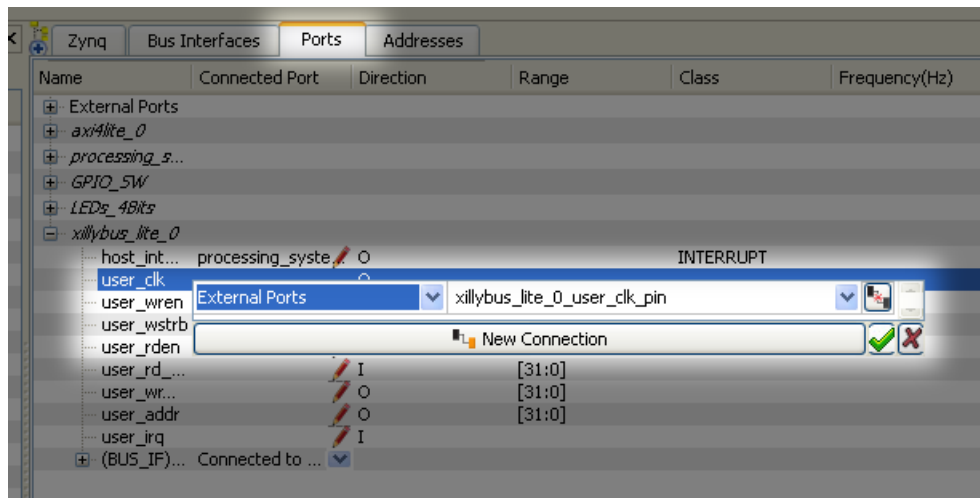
Zynq | Bus Interfaces | Ports | Addresses

| Name | Connected Port | Direction | Range | Class | Frequency(Hz) |
|---|---|---|---|---|---|
| External Ports | | | | | |
| axi4lite_0 | | | | | |
| processing_s... | | | | | |
| GPIO_SW | | | | | |
| LEDs_4Bits | | | | | |
| xillybus_lite_0 | | | | | |
| host_int... | processing_syste... | O | | INTERRUPT | |
| user_clk | | O | | | |
| user_wren | | | | | |
| user_wstrb | | | | | |
| user_rden | | | | | |
| user_rd_... | | I | [31:0] | | |
| user_wr... | | O | [31:0] | | |
| user_addr | | O | [31:0] | | |
| user_irq | | I | | | |
| (BUS_IF)... | Connected to ... | | | | |

External Ports
xillybus_lite_0_user_clk_pin
New Connection